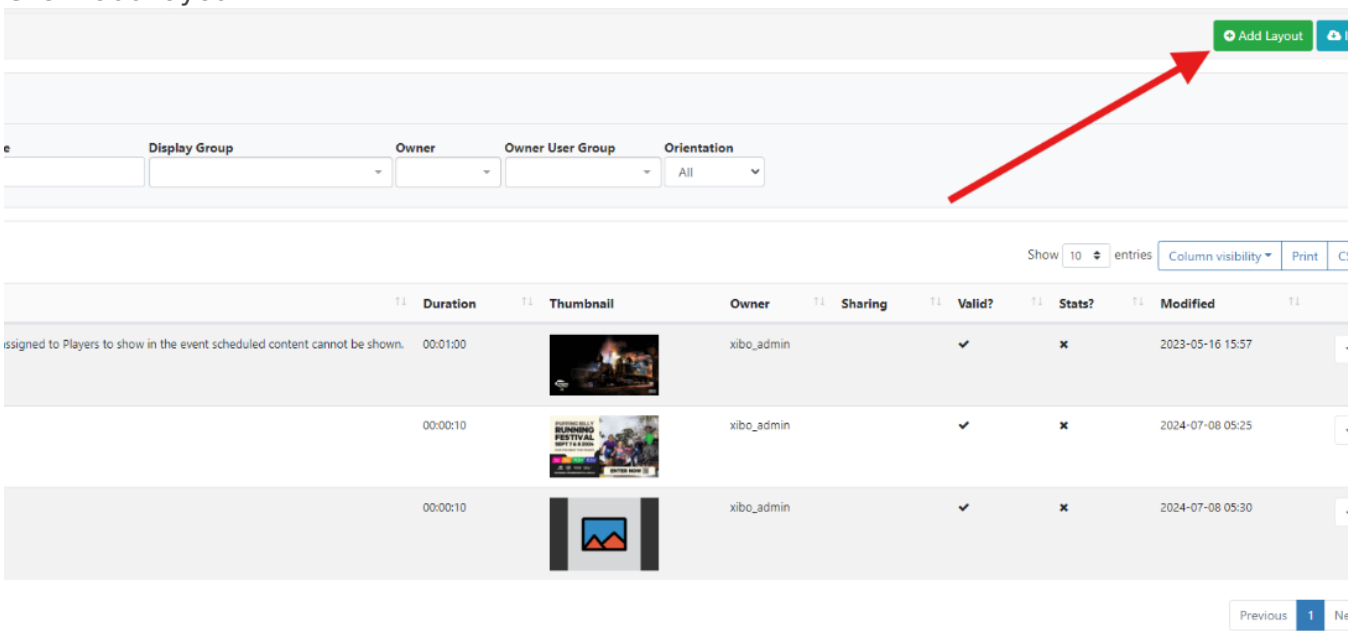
Add Layout

e | Display Group | Owner | Owner User Group | Orientation
All

Show 10 entries Column visibility Print C

| | Duration | Thumbnail | Owner | Sharing | Valid? | Stats? | Modified |
|---|---|---|---|---|---|---|---|
| ssigned to Players to show in the event scheduled content cannot be shown. | 00:01:00 | | xibo_admin | | ✔ | ✖ | 2023-05-16 15:57 |
| | 00:00:10 | PUFFING BILLY RUNNING FESTIVAL SEPT 7 & 8 2024 ENTER NOW | xibo_admin | | ✔ | ✖ | 2024-07-08 05:25 |
| | 00:00:10 | | xibo_admin | | ✔ | ✖ | 2024-07-08 05:30 |

Previous 1 Ne